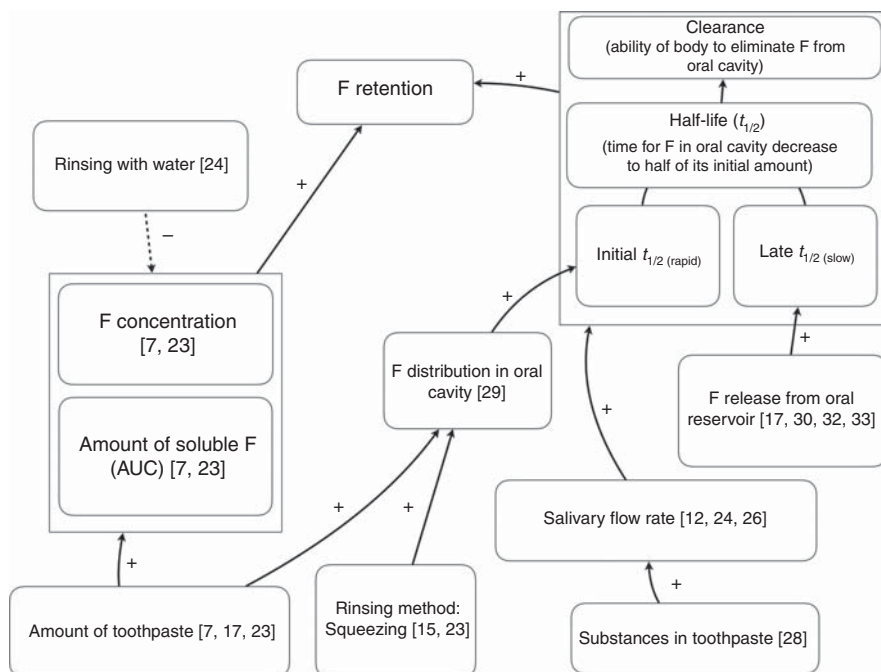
Clearance
(ability of body to eliminate F from oral cavity)

F retention

+

Rinsing with water [24]

Half-life ($t_{1/2}$)
(time for F in oral cavity decrease to half of its initial amount)

+

–

Initial $t_{1/2\text{ (rapid)}}$

Late $t_{1/2\text{ (slow)}}$

+

F concentration
[7, 23]

F distribution in oral cavity [29]

+

F release from oral reservoir [17, 30, 32, 33]

Amount of soluble F
(AUC) [7, 23]

+

+

+

Salivary flow rate [12, 24, 26]

+

+

Amount of toothpaste [7, 17, 23]

Rinsing method:
Squeezing [15, 23]

Substances in toothpaste [28]